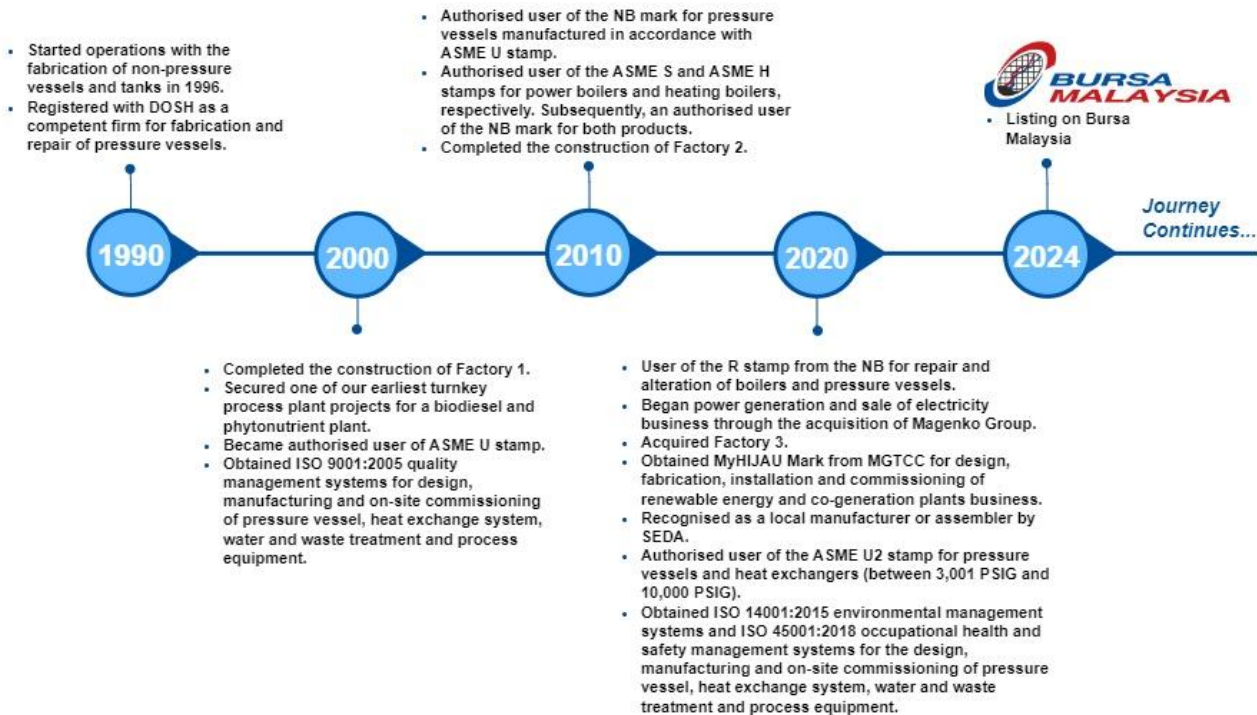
- Started operations with the fabrication of non-pressure vessels and tanks in 1996.
- Registered with DOSH as a competent firm for fabrication and repair of pressure vessels.

- Authorised user of the NB mark for pressure vessels manufactured in accordance with ASME U stamp.
- Authorised user of the ASME S and ASME H stamps for power boilers and heating boilers, respectively. Subsequently, an authorised user of the NB mark for both products.
- Completed the construction of Factory 2.

BURSA MALAYSIA

- Listing on Bursa Malaysia

1990

2000

2010

2020

2024

Journey Continues...

- Completed the construction of Factory 1.
- Secured one of our earliest turnkey process plant projects for a biodiesel and phytonutrient plant.
- Became authorised user of ASME U stamp.
- Obtained ISO 9001:2005 quality management systems for design, manufacturing and on-site commissioning of pressure vessel, heat exchange system, water and waste treatment and process equipment.

- User of the R stamp from the NB for repair and alteration of boilers and pressure vessels.
- Began power generation and sale of electricity business through the acquisition of Magenko Group.
- Acquired Factory 3.
- Obtained MyHIJAU Mark from MGTCC for design, fabrication, installation and commissioning of renewable energy and co-generation plants business.
- Recognised as a local manufacturer or assembler by SEDA.
- Authorised user of the ASME U2 stamp for pressure vessels and heat exchangers (between 3,001 PSIG and 10,000 PSIG).
- Obtained ISO 14001:2015 environmental management systems and ISO 45001:2018 occupational health and safety management systems for the design, manufacturing and on-site commissioning of pressure vessel, heat exchange system, water and waste treatment and process equipment.